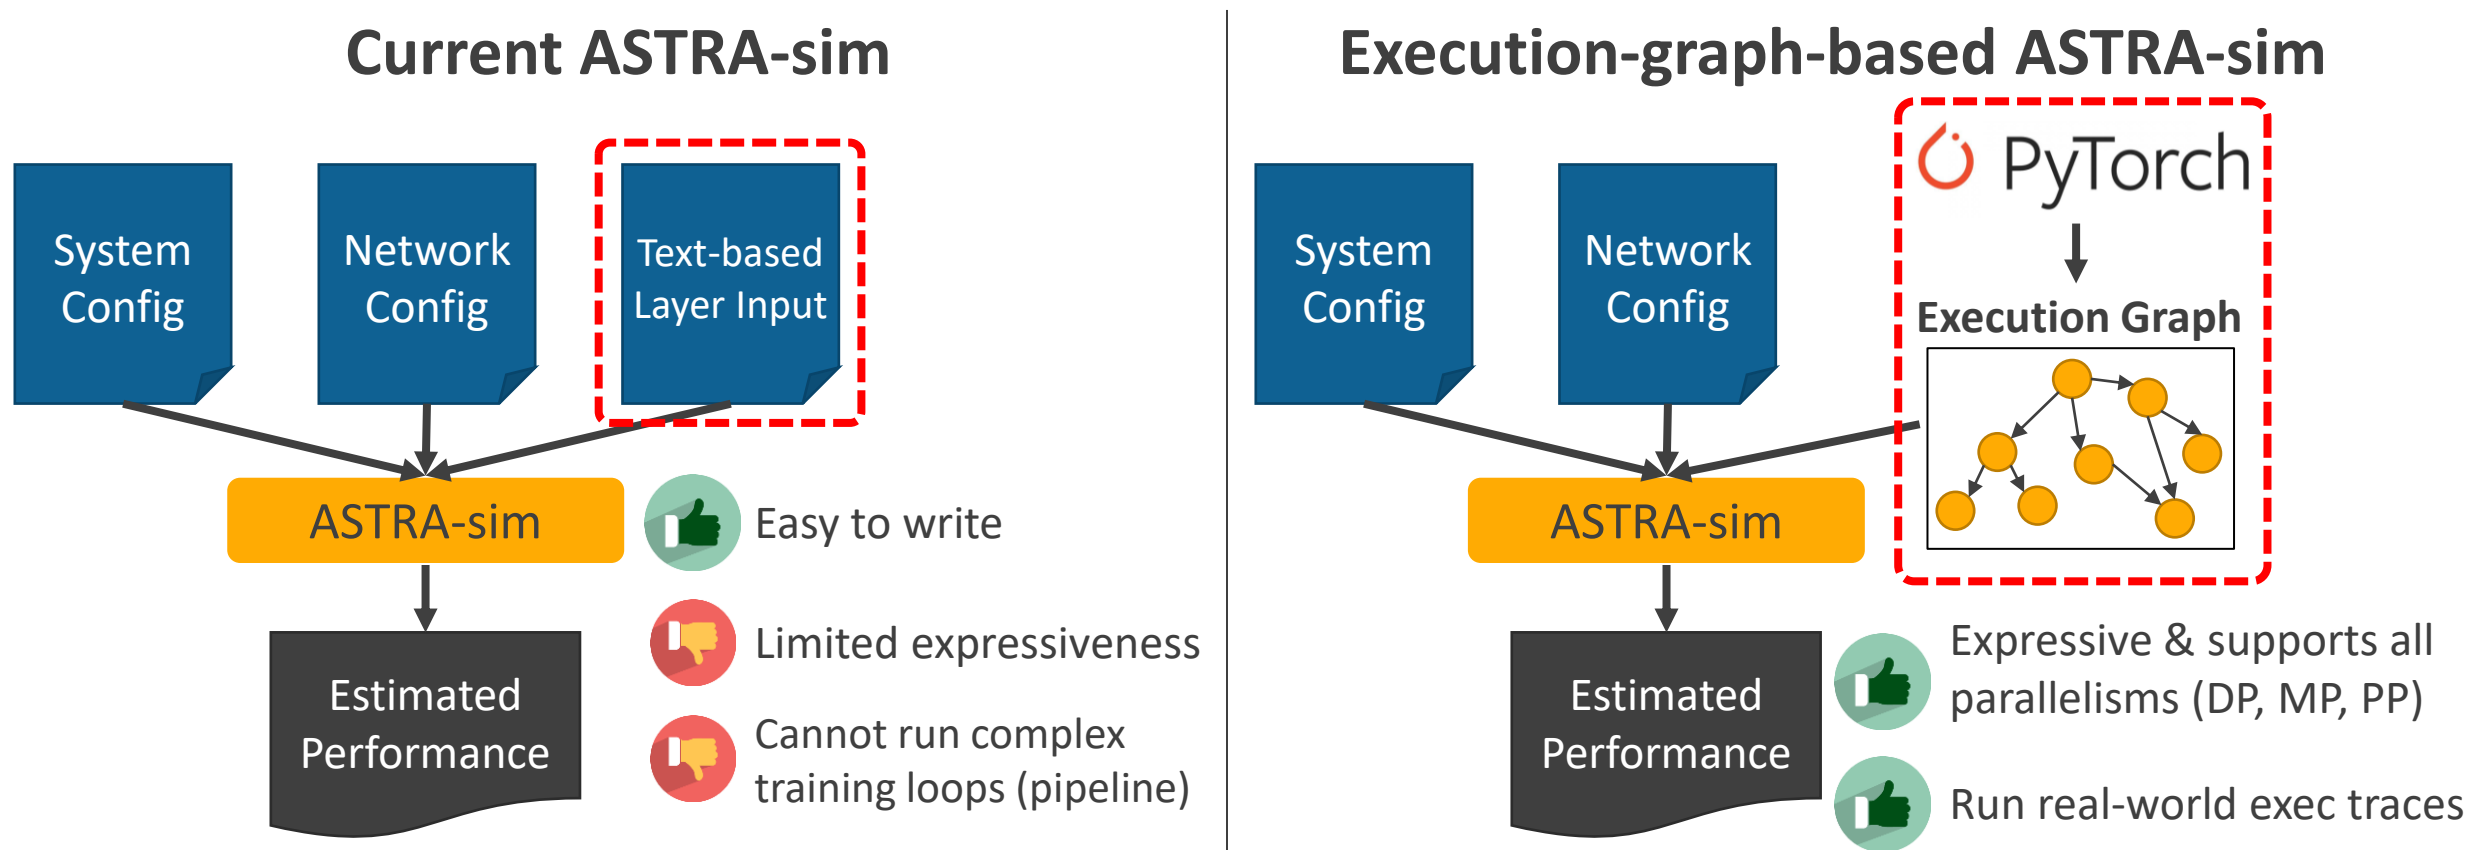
Current ASTRA-sim

System Config

Network Config

Text-based Layer Input

ASTRA-sim

Easy to write

Limited expressiveness

Cannot run complex training loops (pipeline)

Estimated Performance

Execution-graph-based ASTRA-sim

PyTorch

Execution Graph

System Config

Network Config

ASTRA-sim

Estimated Performance

Expressive & supports all parallelisms (DP, MP, PP)

Run real-world exec traces